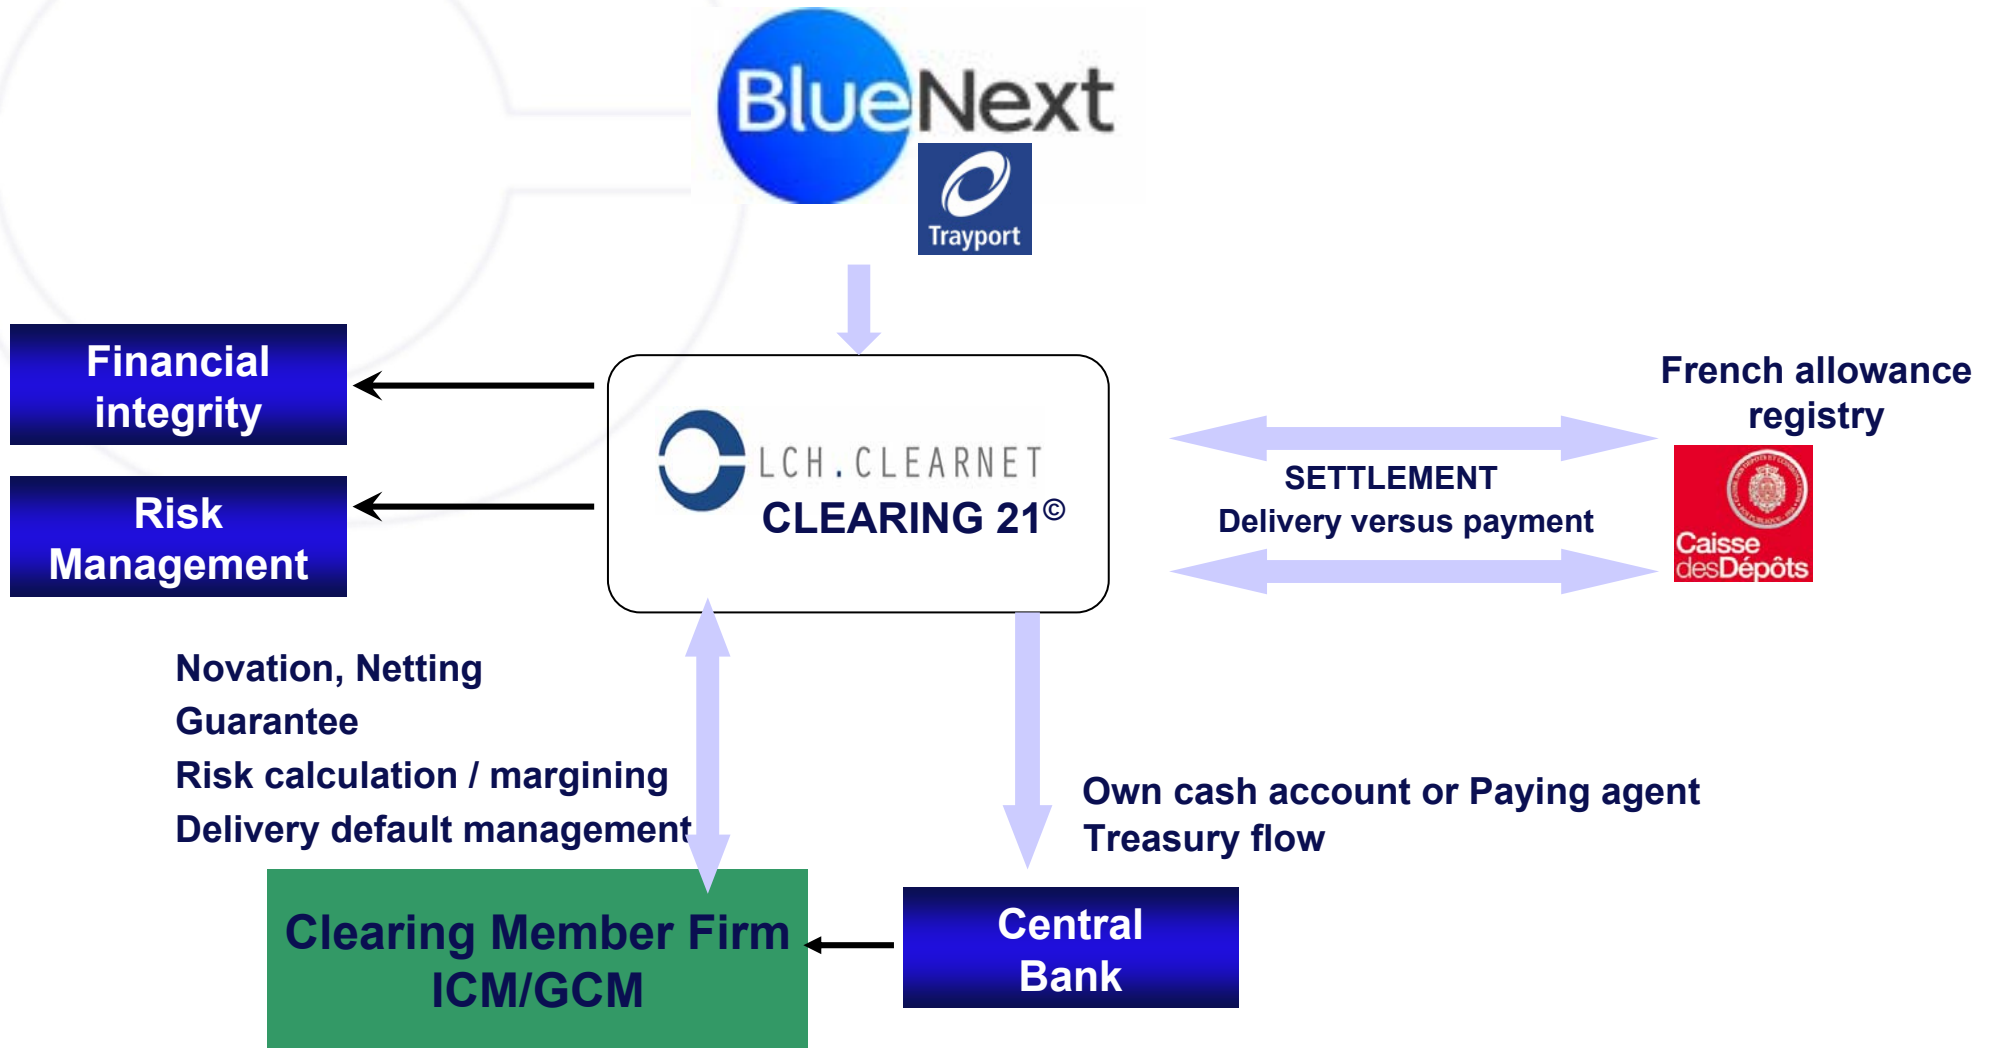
BlueNext

Trayport

Financial integrity

Risk Management

LCH.CLEARNET

CLEARING 21©

French allowance registry

SETTLEMENT

Delivery versus payment

Caisse desDépôts

Novation, Netting

Guarantee

Risk calculation / margining

Delivery default management

Own cash account or Paying agent

Treasury flow

Clearing Member Firm ICM/GCM

Central Bank